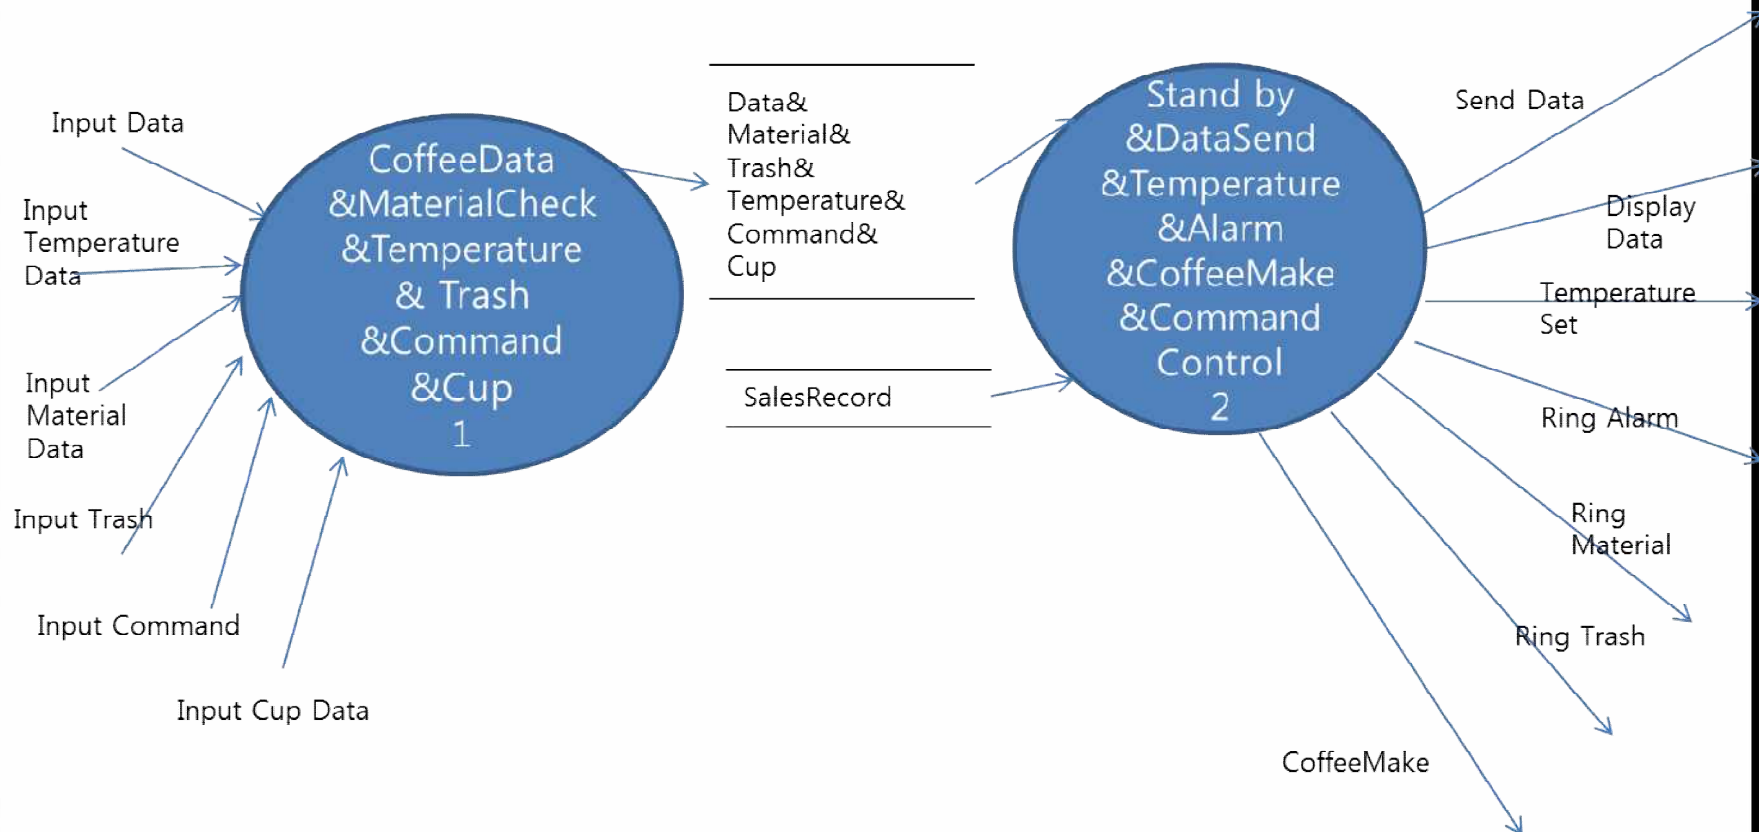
Input Data

Input Temperature Data

Input Material Data

Input Trash

Input Command

Input Cup Data

CoffeeData &MaterialCheck &Temperature & Trash &Command &Cup 1

Data& Material& Trash& Temperature& Command& Cup

SalesRecord

Stand by &DataSend &Temperature &Alarm &CoffeeMake &Command Control 2

Send Data

Display Data

Temperature Set

Ring Alarm

Ring Material

Ring Trash

CoffeeMake